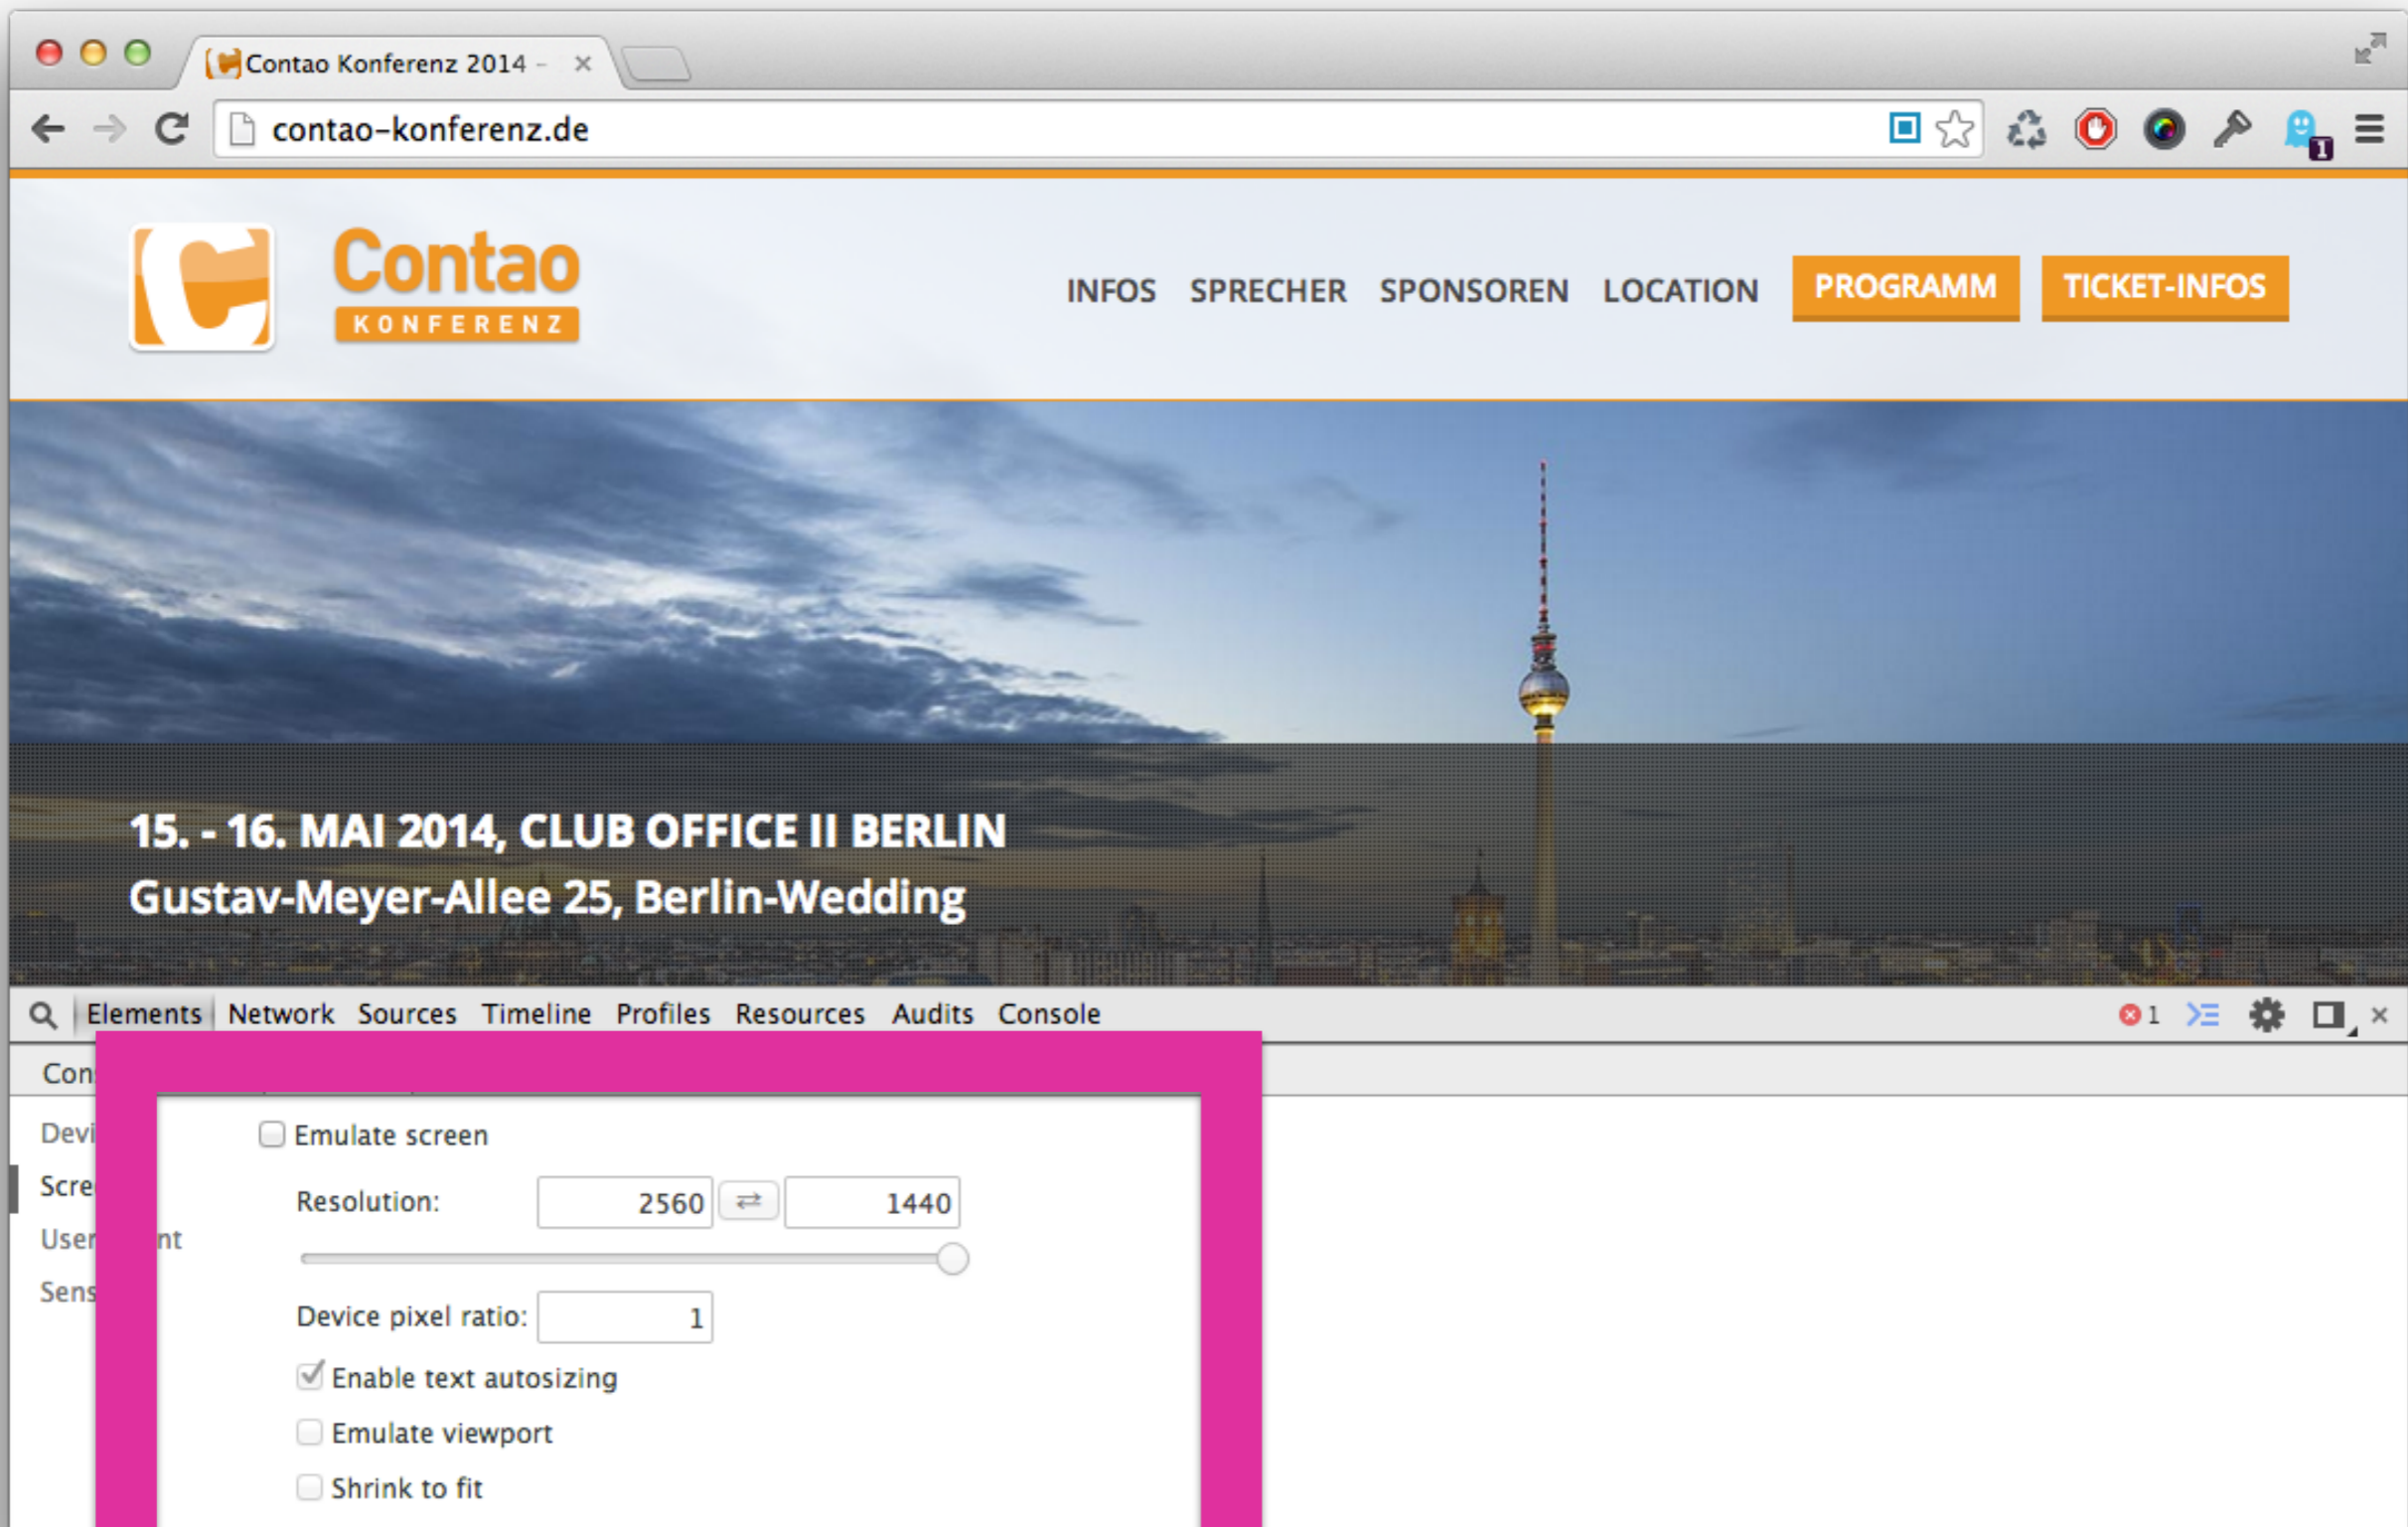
Contao Konferenz 2014 - ×

contao-konferenz.de

1

Contao
KONFERENZ

INFOS SPRECHER SPONSOREN LOCATION PROGRAMM TICKET-INFOS

15. - 16. MAI 2014, CLUB OFFICE II BERLIN
Gustav-Meyer-Allee 25, Berlin-Wedding

Elements Network Sources Timeline Profiles Resources Audits Console

1

Con

Devi

Scre

User nt

Sens

Emulate screen

Resolution: 2560 ⇄ 1440

Device pixel ratio: 1

Enable text autosizing

Emulate viewport

Shrink to fit